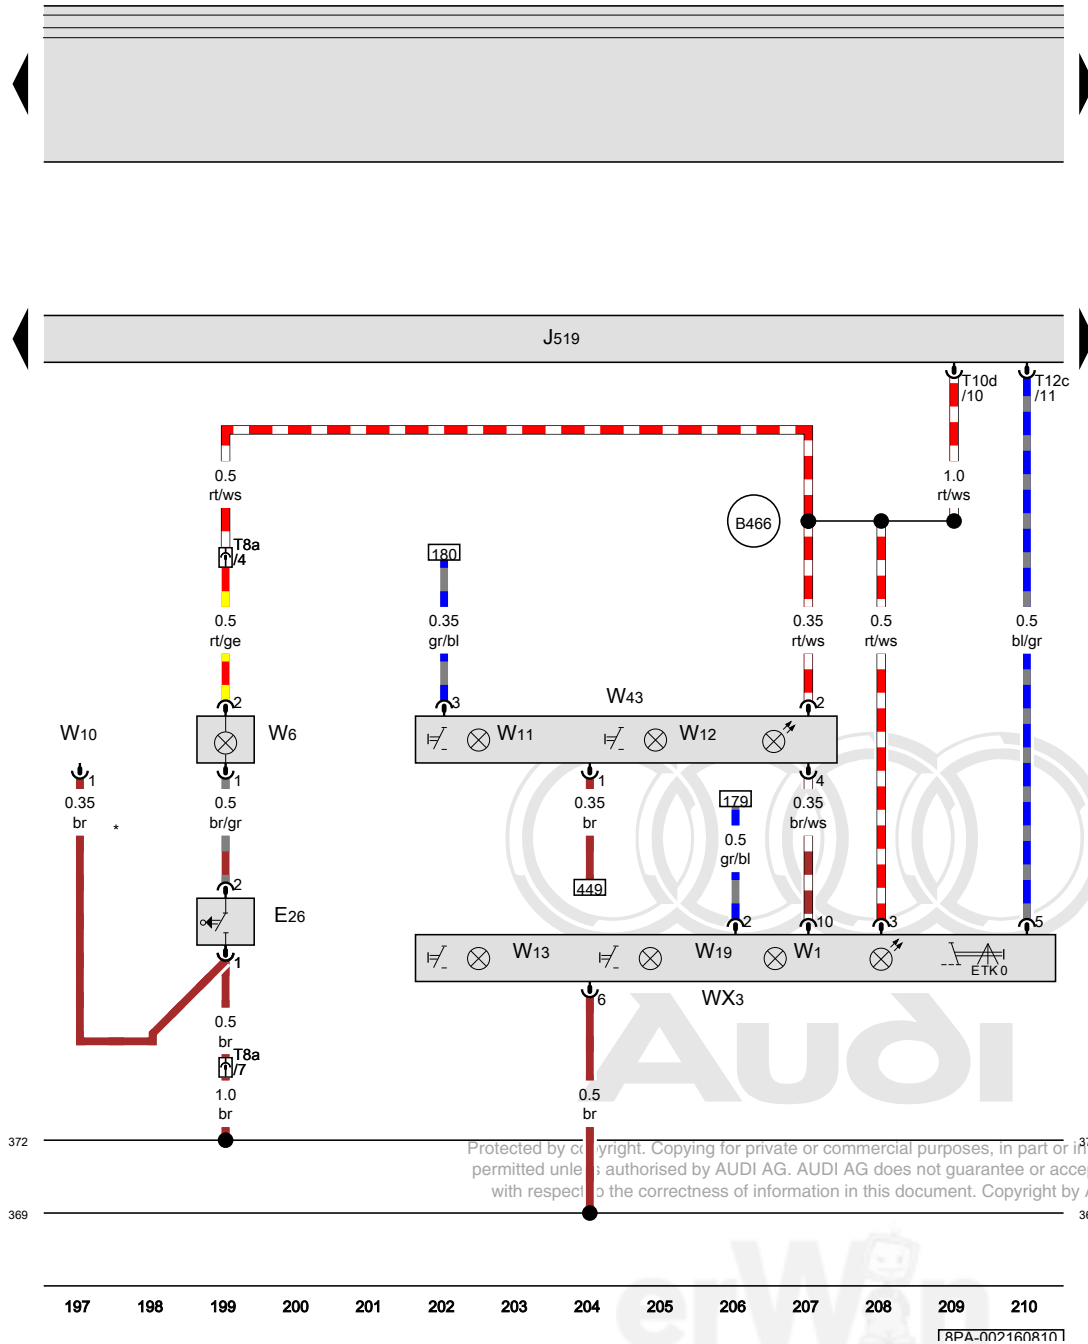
J519

T10d /10

T12c /11

0.5 rt/ws

1.0 rt/ws

B466

T8a /4

180

0.5 rt/ge

0.35 gr/bl

0.35 rt/ws

0.5 rt/ws

0.5 bl/gr

2

3

W43

2

W10

W6

W11

W12

1

1

1

4

0.35 br

0.5 br/gr

0.35 br

179

0.35 br/ws

*

0.5 gr/bl

2

E26

449

2

10

3

5

W13

W19

W1

ETK0

1

6

WX3

0.5 br

T8a /7

1.0 br

0.5 br

372

Protected by co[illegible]yright. Copying for private or commercial purposes, in part or i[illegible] permitted unle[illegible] authorised by AUDI AG. AUDI AG does not guarantee or accep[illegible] with respect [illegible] the correctness of information in this document. Copyright by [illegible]

369

197 198 199 200 201 202 203 204 205 206 207 208 209 210

8PA-002160810